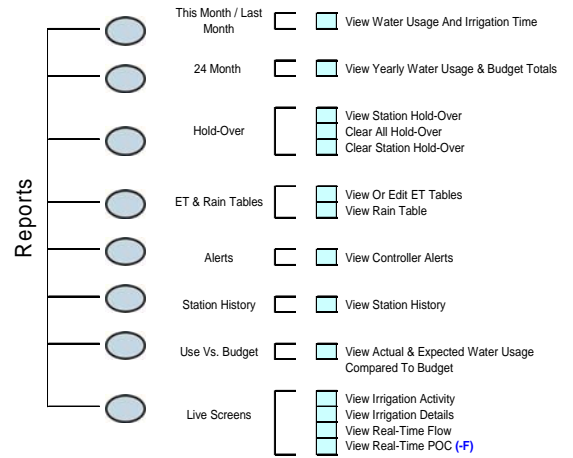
Reports

This Month / Last Month
View Water Usage And Irrigation Time

24 Month
View Yearly Water Usage & Budget Totals

Hold-Over
View Station Hold-Over
Clear All Hold-Over
Clear Station Hold-Over

ET & Rain Tables
View Or Edit ET Tables
View Rain Table

Alerts
View Controller Alerts

Station History
View Station History

Use Vs. Budget
View Actual & Expected Water Usage Compared To Budget

Live Screens
View Irrigation Activity
View Irrigation Details
View Real-Time Flow
View Real-Time POC (-F)